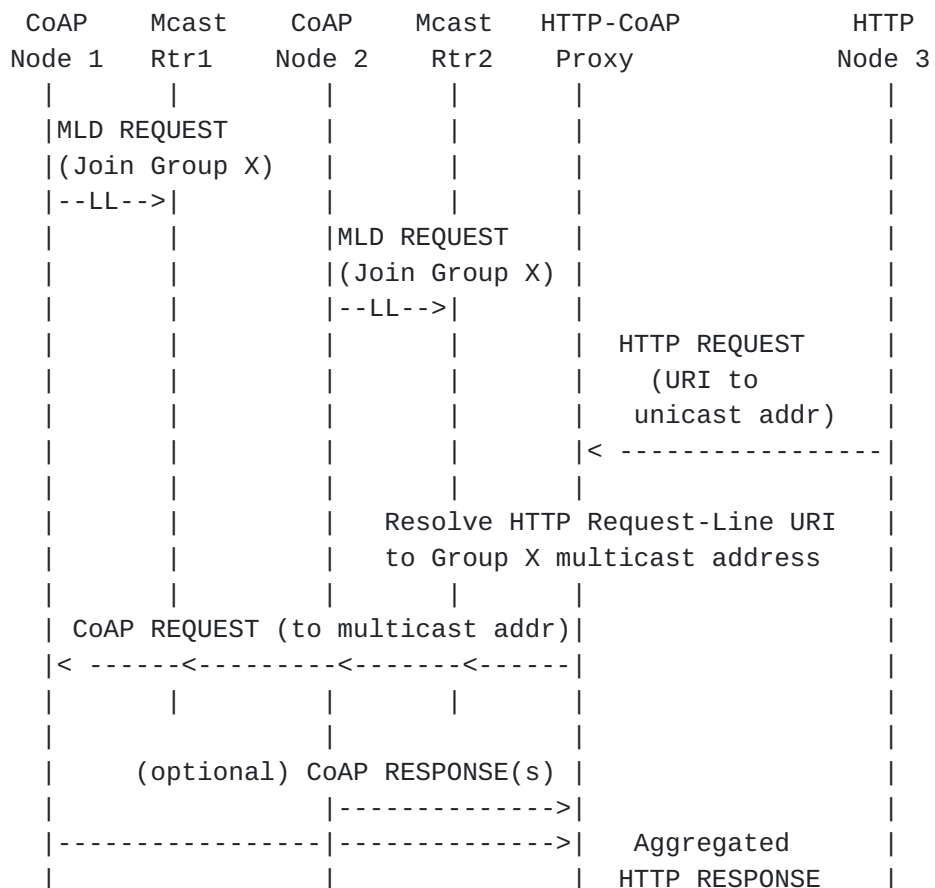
CoAP Node 1

Mcast Rtr1

CoAP Node 2

Mcast Rtr2

HTTP-CoAP Proxy

HTTP Node 3

MLD REQUEST (Join Group X)

--LL-->

MLD REQUEST (Join Group X)

--LL-->

HTTP REQUEST (URI to unicast addr)

< ----------------

Resolve HTTP Request-Line URI to Group X multicast address

CoAP REQUEST (to multicast addr)

< ------<---------<-------<------

(optional) CoAP RESPONSE(s)

-------------->

----------------|-------------->

Aggregated HTTP RESPONSE